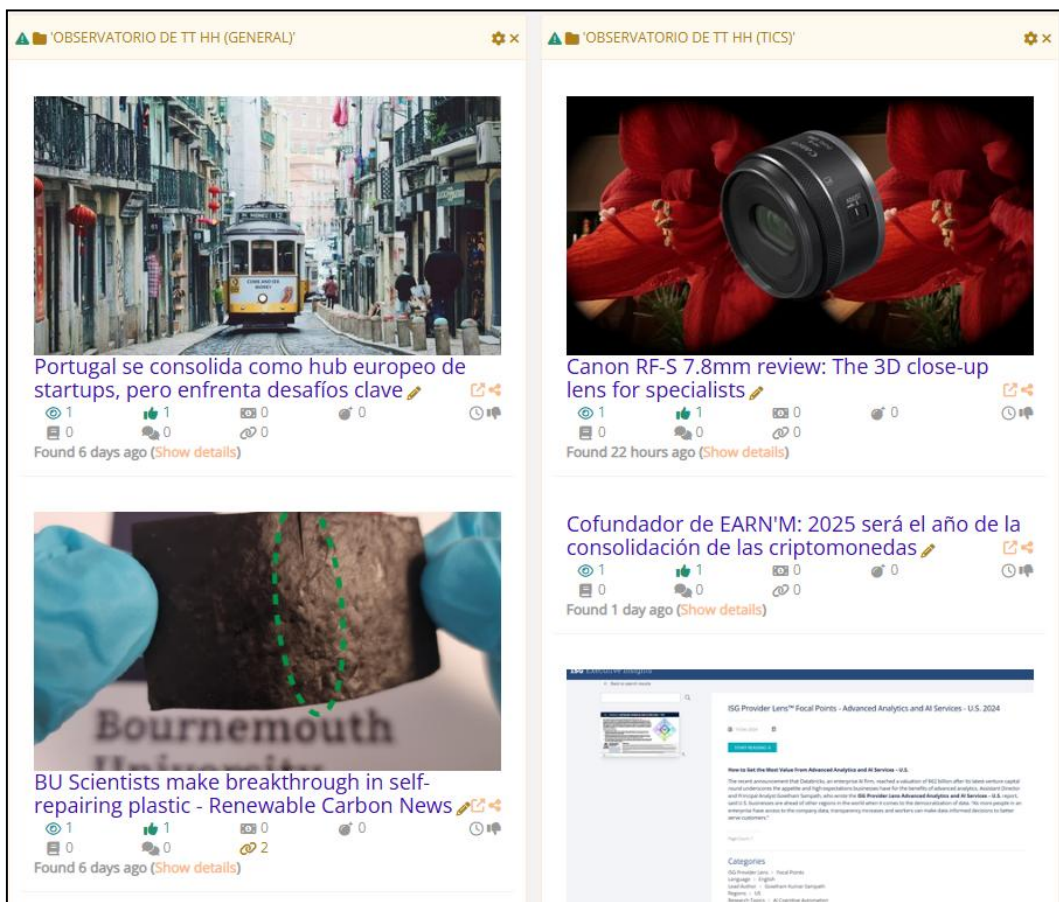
'OBSERVATORIO DE TT HH (GENERAL)'

Portugal se consolida como hub europeo de startups, pero enfrenta desafíos clave
1 1 0 0
0 0 0
Found 6 days ago (Show details)

Bournemouth University

BU Scientists make breakthrough in self-repairing plastic - Renewable Carbon News
1 1 0 0
0 0 2
Found 6 days ago (Show details)

'OBSERVATORIO DE TT HH (TICS)'

Canon RF-S 7.8mm review: The 3D close-up lens for specialists
1 1 0 0
0 0 0
Found 22 hours ago (Show details)

Cofundador de EARN'M: 2025 será el año de la consolidación de las criptomonedas
1 1 0 0
0 0 0
Found 1 day ago (Show details)

ISG Executive Insights

ISG Provider Lens™ Focal Points - Advanced Analytics and AI Services - U.S. 2024

How to Get the Most Value from Advanced Analytics and AI Services - U.S.

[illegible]

Categories
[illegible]